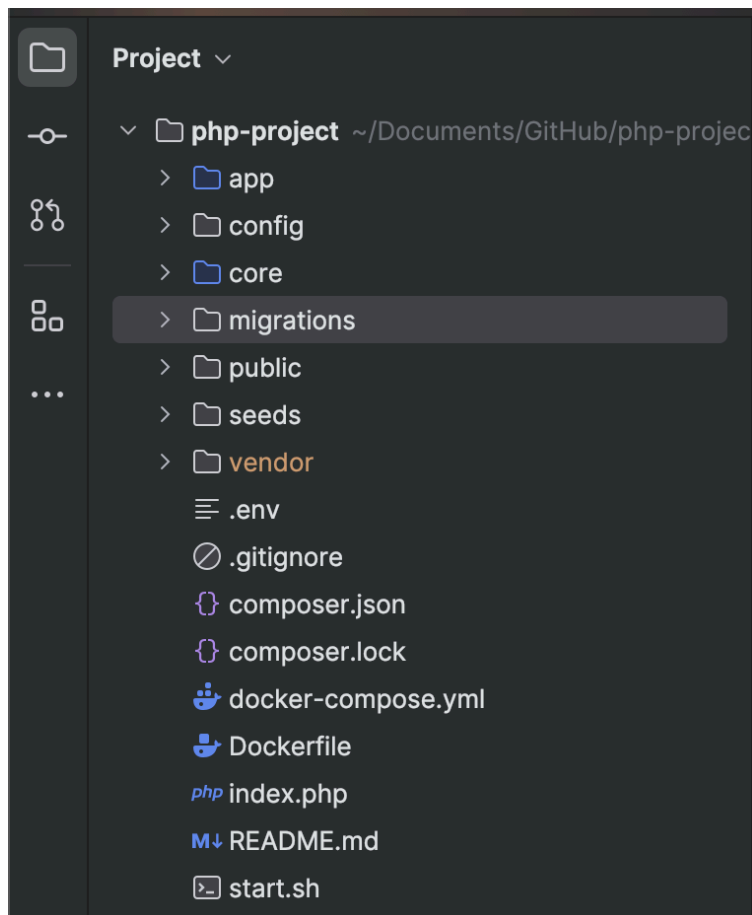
Project

php-project ~/Documents/GitHub/php-projec

app

config

core

migrations

public

seeds

vendor

.env

.gitignore

composer.json

composer.lock

docker-compose.yml

Dockerfile

php index.php

M↓ README.md

start.sh